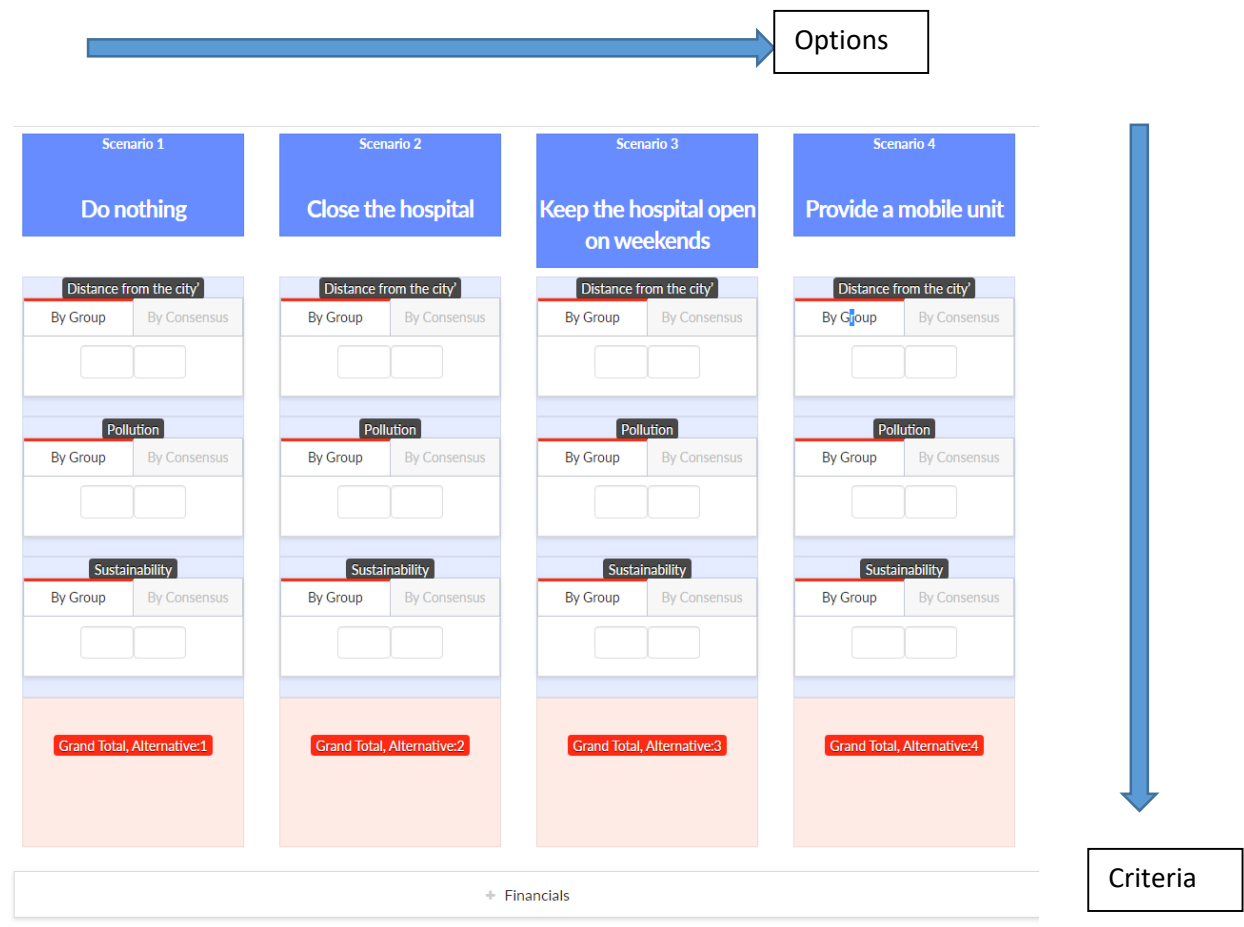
Options

Scenario 1
Do nothing
Distance from the city'
By Group | By Consensus
Pollution
By Group | By Consensus
Sustainability
By Group | By Consensus
Grand Total, Alternative:1

Scenario 2
Close the hospital
Distance from the city'
By Group | By Consensus
Pollution
By Group | By Consensus
Sustainability
By Group | By Consensus
Grand Total, Alternative:2

Scenario 3
Keep the hospital open on weekends
Distance from the city'
By Group | By Consensus
Pollution
By Group | By Consensus
Sustainability
By Group | By Consensus
Grand Total, Alternative:3

Scenario 4
Provide a mobile unit
Distance from the city'
By Group | By Consensus
Pollution
By Group | By Consensus
Sustainability
By Group | By Consensus
Grand Total, Alternative:4

+ Financials

Criteria